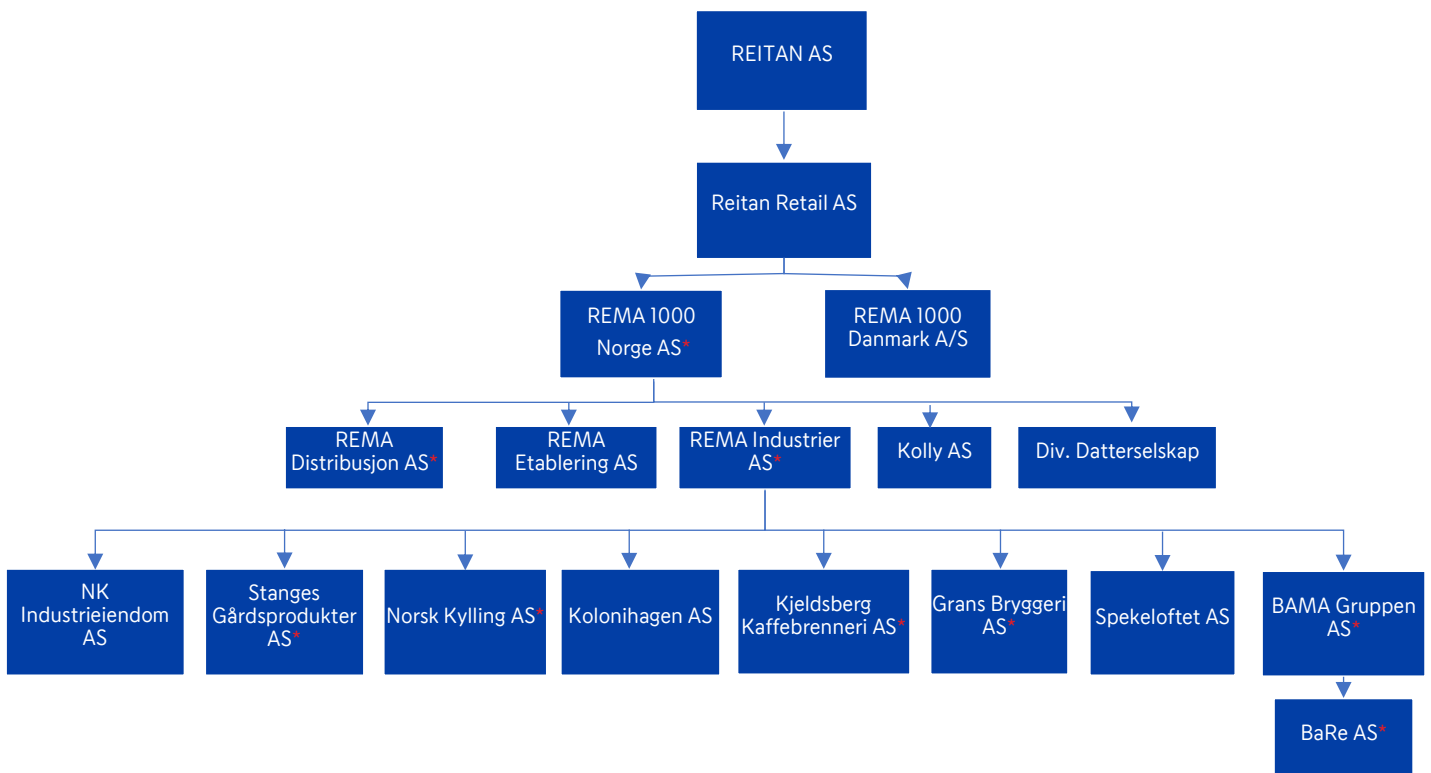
REITAN AS

Reitan Retail AS

REMA 1000 Norge AS*

REMA 1000 Danmark A/S

REMA Distribusjon AS*

REMA Etablering AS

REMA Industrier AS*

Kolly AS

Div. Datterselskap

NK Industrieiendom AS

Stanges Gårdsprodukter AS*

Norsk Kylling AS*

Kolonihagen AS

Kjeldsberg Kaffebrenneri AS*

Grans Bryggeri AS*

Spekeloftet AS

BAMA Gruppen AS*

BaRe AS*